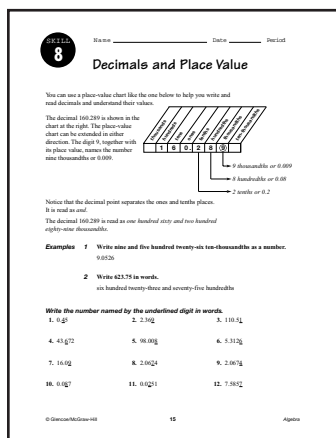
SKILL 8

Name ________________ Date ________ Period ________

Decimals and Place Value

You can use a place-value chart like the one below to help you write and read decimals and understand their values.

The decimal 160.289 is shown in the chart at the right. The place-value chart can be extended in either direction. The digit 9, together with its place value, names the number nine thousandths or 0.009.

| hundreds | tens | ones | tenths | hundredths | thousandths | ten-thousandths |
|---|---|---|---|---|---|---|
| 1 | 6 | 0 . | 2 | 8 | 9 | |

9 thousandths or 0.009

8 hundredths or 0.08

2 tenths or 0.2

Notice that the decimal point separates the ones and tenths places. It is read as *and*.

The decimal 160.289 is read as *one hundred sixty and two hundred eighty-nine thousandths*.

Examples 1 Write nine and five hundred twenty-six ten-thousandths as a number.
9.0526

2 Write 623.75 in words.
six hundred twenty-three and seventy-five hundredths

Write the number named by the underlined digit in words.

1. 0.4̲5 2. 2.36̲9 3. 110.5̲1

4. 43.6̲72 5. 98.00̲8 6. 5.312̲6

7. 16.0̲9 8. 2.062̲4 9. 2.067̲4

10. 0.08̲7 11. 0.02̲51 12. 7.585̲2

© Glencoe/McGraw-Hill 15 Algebra